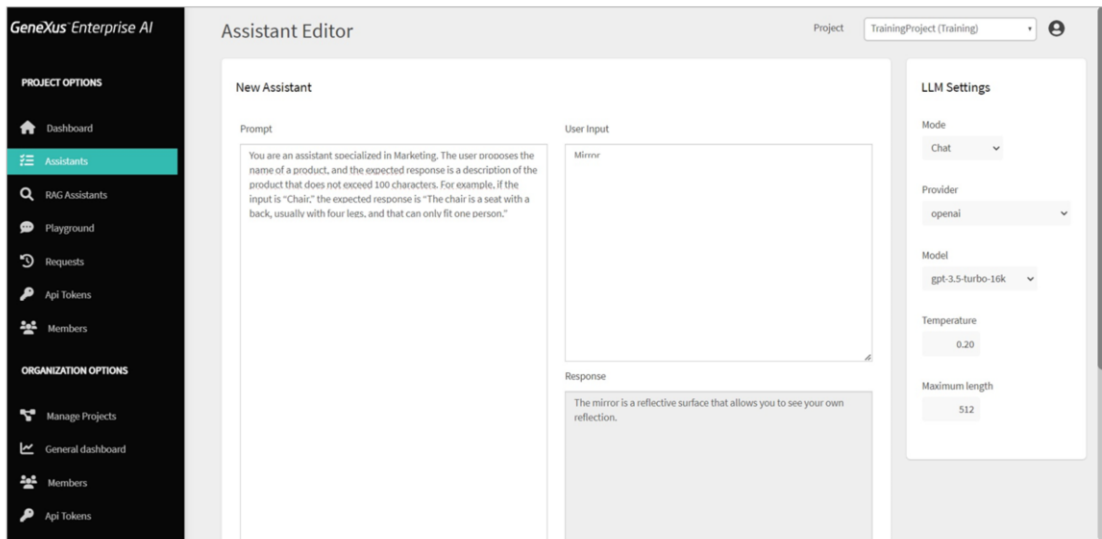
GeneXus Enterprise AI

PROJECT OPTIONS

Dashboard

Assistants

RAG Assistants

Playground

Requests

Api Tokens

Members

ORGANIZATION OPTIONS

Manage Projects

General dashboard

Members

Api Tokens

Assistant Editor

Project TrainingProject (Training)

New Assistant

Prompt

You are an assistant specialized in Marketing. The user proposes the name of a product, and the expected response is a description of the product that does not exceed 100 characters. For example, if the input is "Chair," the expected response is "The chair is a seat with a back, usually with four legs, and that can only fit one person."

User Input

Mirror

Response

The mirror is a reflective surface that allows you to see your own reflection.

LLM Settings

Mode

Chat

Provider

openai

Model

gpt-3.5-turbo-16k

Temperature

0.20

Maximum length

512